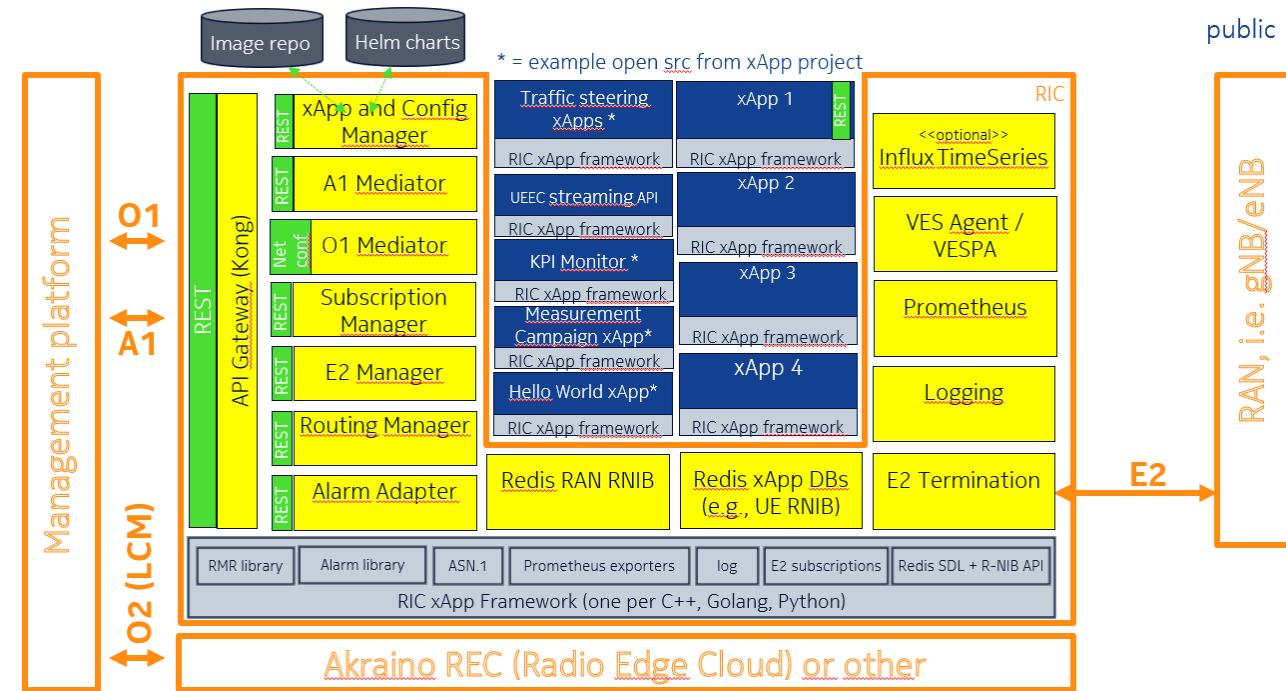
Image repo

Helm charts

public

* = example open src from xApp project

RIC

Management platform

O1

A1

O2 (LCM)

REST

API Gateway (Kong)

REST

xApp and Config Manager

REST

A1 Mediator

Net conf

O1 Mediator

REST

Subscription Manager

REST

E2 Manager

REST

Routing Manager

REST

Alarm Adapter

Traffic steering xApps *

RIC xApp framework

xApp 1

REST

RIC xApp framework

UEEC streaming API

RIC xApp framework

xApp 2

RIC xApp framework

KPI Monitor *

RIC xApp framework

xApp 3

RIC xApp framework

Measurement Campaign xApp*

RIC xApp framework

xApp 4

Hello World xApp*

RIC xApp framework

RIC xApp framework

<<optional>>

Influx TimeSeries

VES Agent / VESPA

Prometheus

Logging

Redis RAN RNIB

Redis xApp DBs (e.g., UE RNIB)

E2 Termination

E2

RAN, i.e. gNB/eNB

RMR library

Alarm library

ASN.1

Prometheus exporters

log

E2 subscriptions

Redis SDL + R-NIB API

RIC xApp Framework (one per C++, Golang, Python)

Akraino REC (Radio Edge Cloud) or other